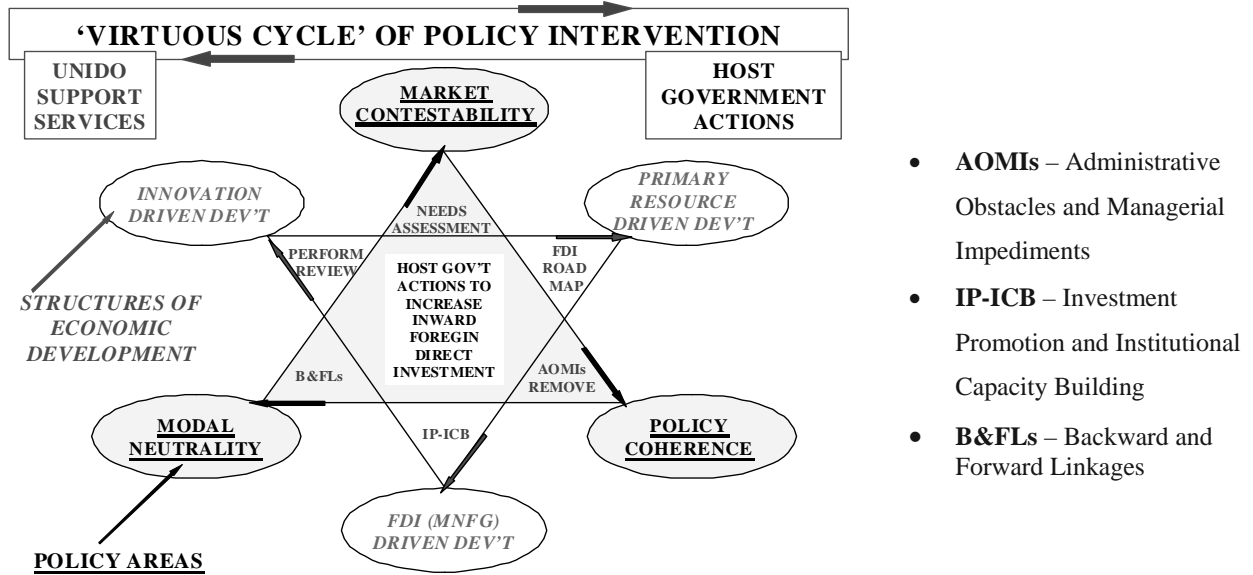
'VIRTUOUS CYCLE' OF POLICY INTERVENTION

UNIDO SUPPORT SERVICES

HOST GOVERNMENT ACTIONS

MARKET CONTESTABILITY

INNOVATION DRIVEN DEV'T

PRIMARY RESOURCE DRIVEN DEV'T

NEEDS ASSESSMENT

PERFORM REVIEW

FDI ROAD MAP

HOST GOV'T ACTIONS TO INCREASE INWARD FOREGIN DIRECT INVESTMENT

STRUCTURES OF ECONOMIC DEVELOPMENT

B&FLs

AOMIs REMOVE

MODAL NEUTRALITY

POLICY COHERENCE

IP-ICB

FDI (MNFG) DRIVEN DEV'T

POLICY AREAS

- **AOMIs** – Administrative Obstacles and Managerial Impediments
- **IP-ICB** – Investment Promotion and Institutional Capacity Building
- **B&FLs** – Backward and Forward Linkages